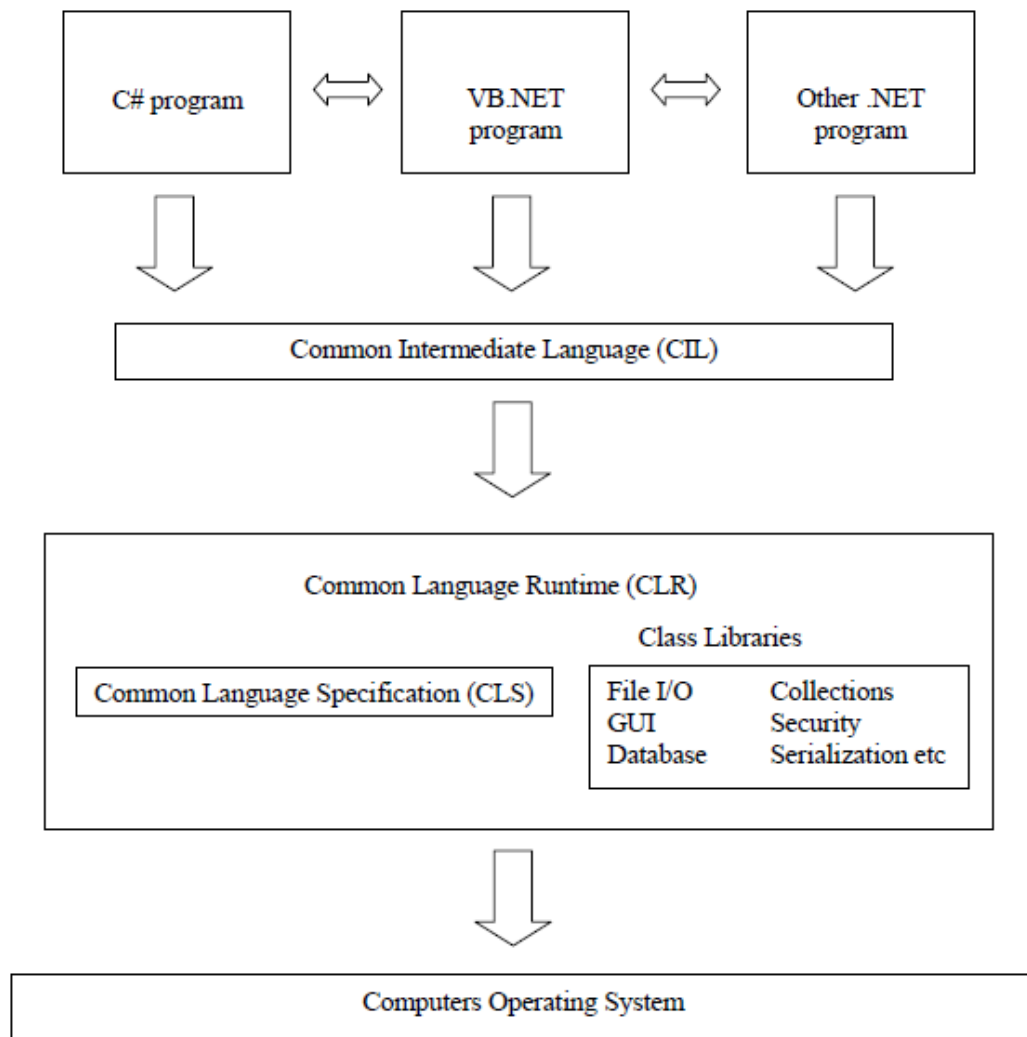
C# program

VB.NET program

Other .NET program

Common Intermediate Language (CIL)

Common Language Runtime (CLR)

Class Libraries

Common Language Specification (CLS)

File I/O
GUI
Database

Collections
Security
Serialization etc

Computers Operating System